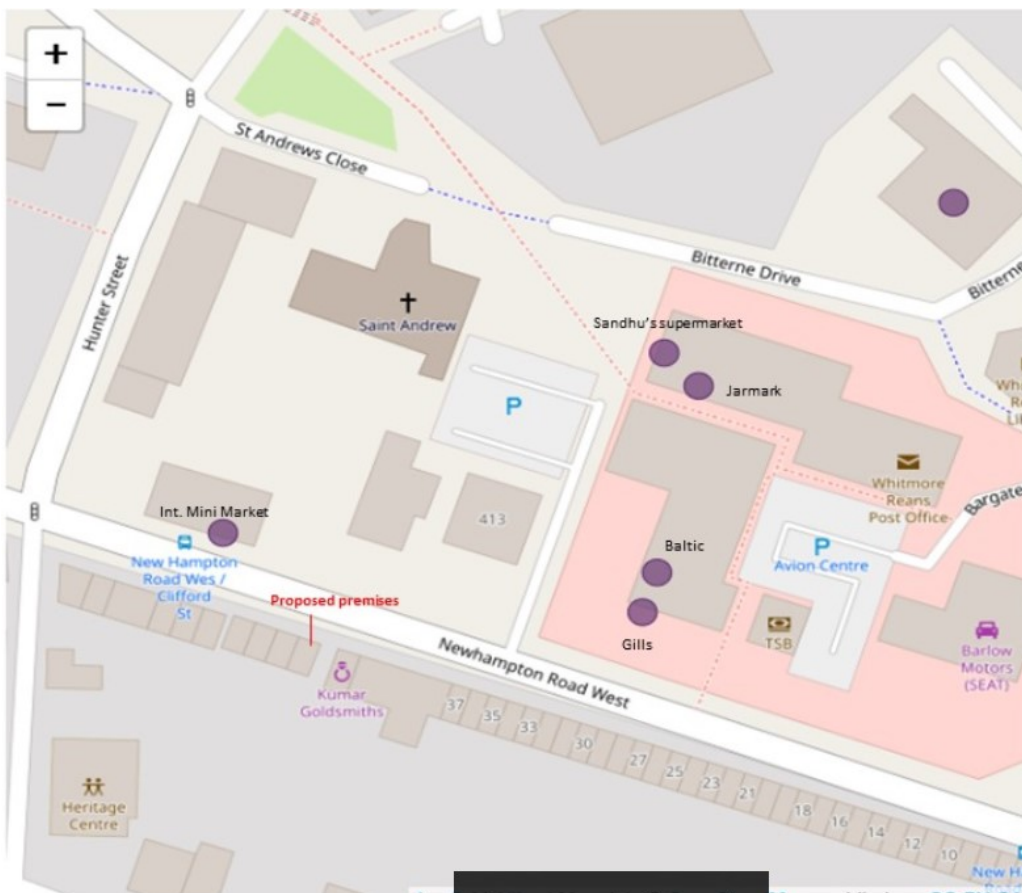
+
−
St Andrews Close
Hunter Street
Bitterne Drive
Bitterne
Saint Andrew
P
Sandhu's supermarket
Jarmark
Whitmore Reans Post Office
Bargate
413
Int. Mini Market
New Hampton Road Wes / Clifford St
Proposed premises
Baltic
Avion Centre
P
Gills
TSB
Barlow Motors (SEAT)
Newhampton Road West
Kumar Goldsmiths
37
35
33
30
27
25
23
21
18
16
14
12
10
Heritage Centre
New H
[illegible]